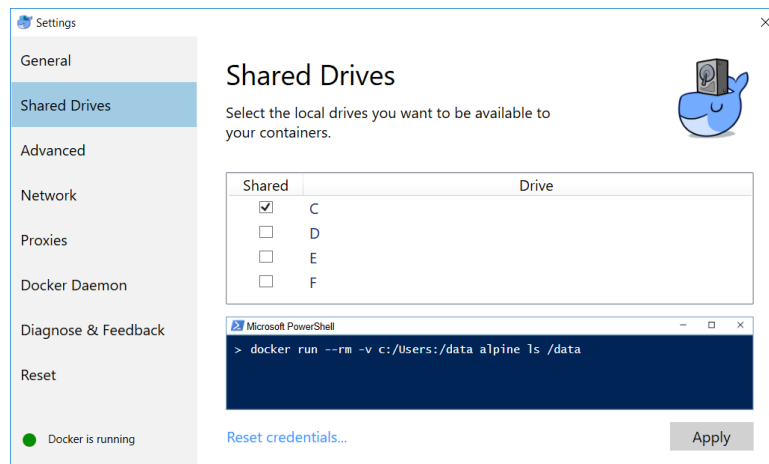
Settings

×

General

Shared Drives

Advanced

Network

Proxies

Docker Daemon

Diagnose & Feedback

Reset

Docker is running

Shared Drives

Select the local drives you want to be available to your containers.

| Shared | Drive |
|---|---|
| ☑ | C |
| ☐ | D |
| ☐ | E |
| ☐ | F |

Microsoft PowerShell

> docker run --rm -v c:/Users:/data alpine ls /data

Reset credentials...

Apply